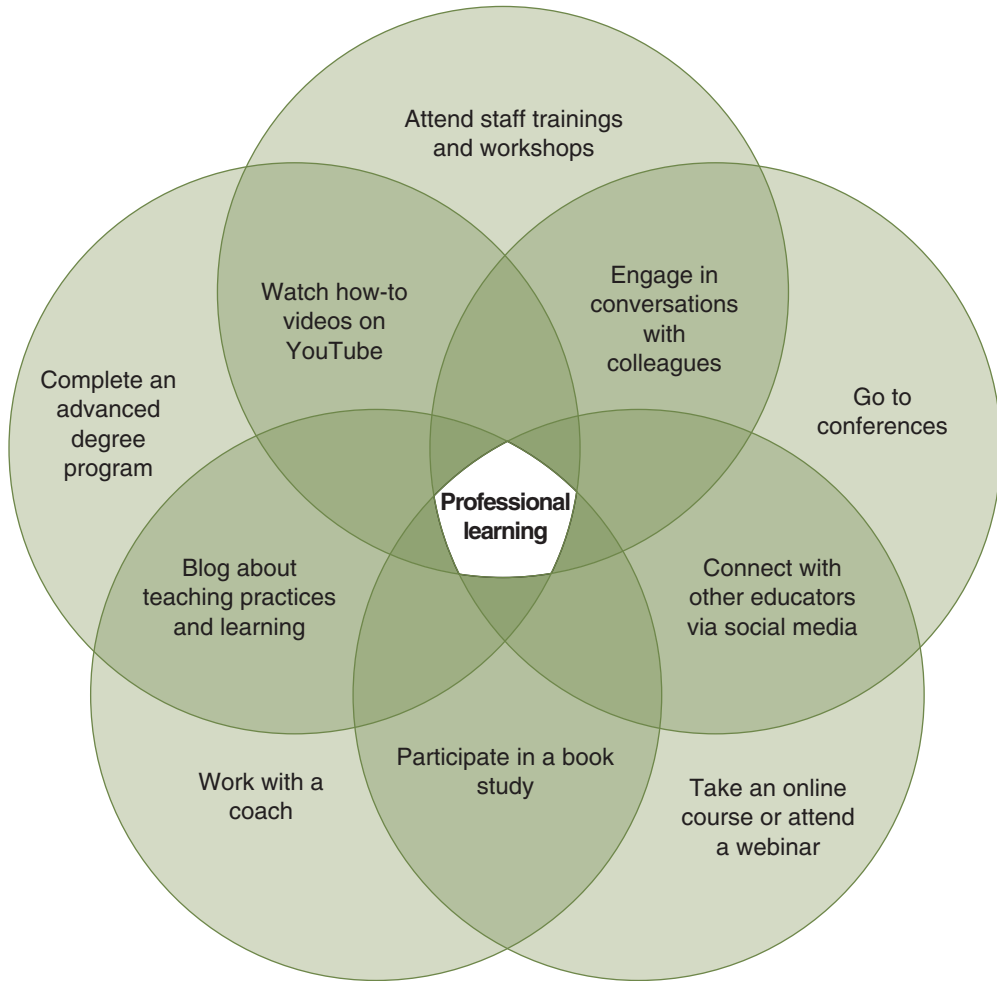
Attend staff trainings and workshops

Watch how-to videos on YouTube

Engage in conversations with colleagues

Complete an advanced degree program

Go to conferences

Professional learning

Blog about teaching practices and learning

Connect with other educators via social media

Participate in a book study

Work with a coach

Take an online course or attend a webinar